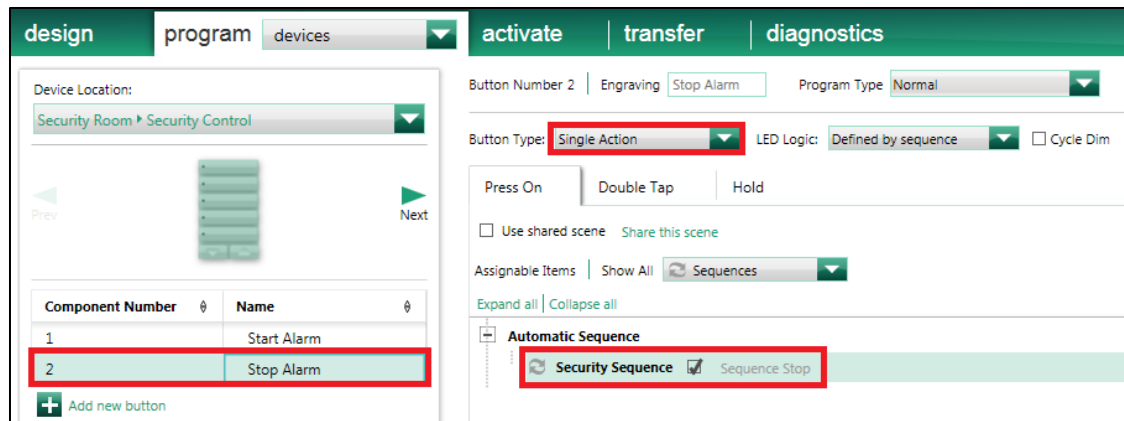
design program devices activate transfer diagnostics

Device Location:

Security Room ▸ Security Control

Prev

Next

| Component Number | Name |
|---|---|
| 1 | Start Alarm |
| 2 | Stop Alarm |

Add new button

Button Number 2 | Engraving Stop Alarm Program Type Normal

Button Type: Single Action LED Logic: Defined by sequence Cycle Dim

Press On Double Tap Hold

Use shared scene Share this scene

Assignable Items | Show All Sequences

Expand all | Collapse all

Automatic Sequence

Security Sequence Sequence Stop